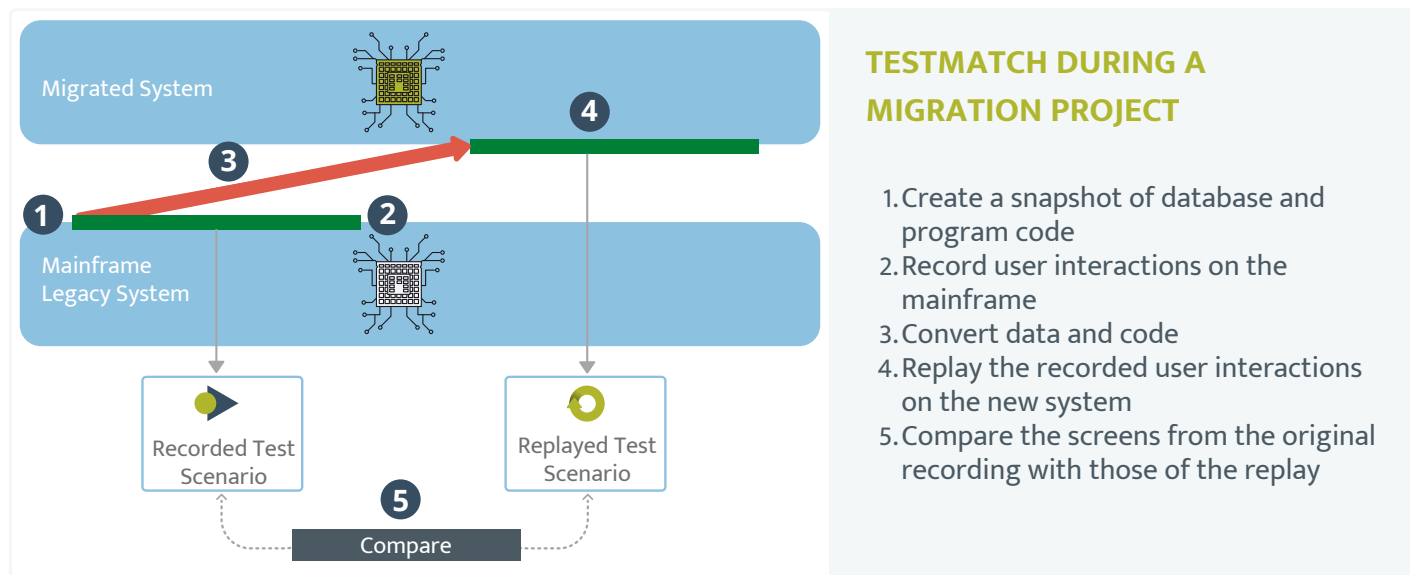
Migrated System

4

3

1

2

Mainframe Legacy System

Recorded Test Scenario

Replayed Test Scenario

5

Compare

TESTMATCH DURING A MIGRATION PROJECT

1. Create a snapshot of database and program code
2. Record user interactions on the mainframe
3. Convert data and code
4. Replay the recorded user interactions on the new system
5. Compare the screens from the original recording with those of the replay